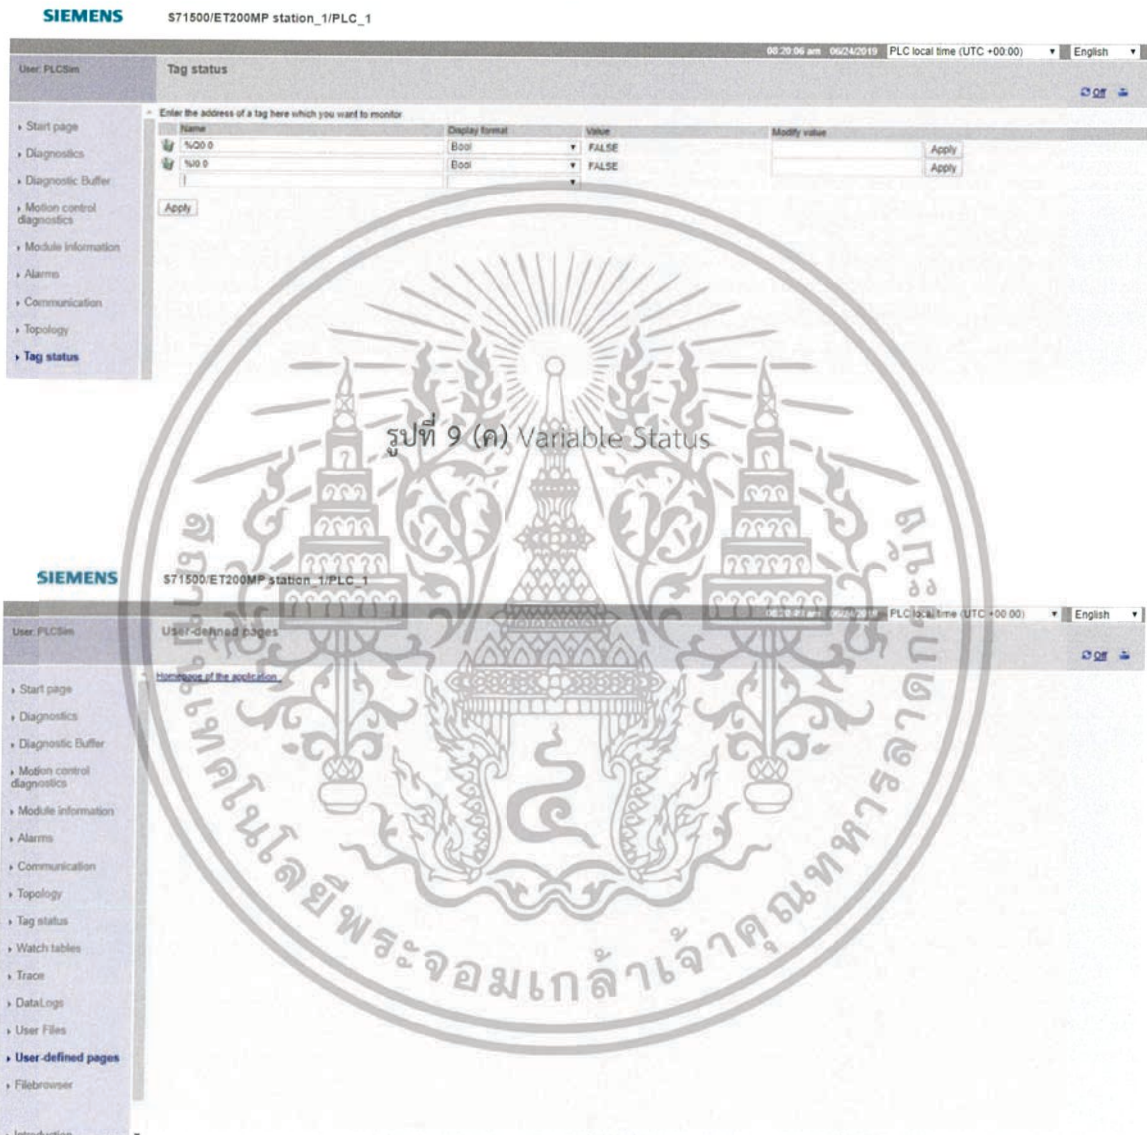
SIEMENS S71500/ET200MP station_1/PLC_1

08:20:06 am 06/24/2019 PLC local time (UTC +00:00) English

User: PLCSim

Tag status

Off

Start page
Diagnostics
Diagnostic Buffer
Motion control diagnostics
Module information
Alarms
Communication
Topology
Tag status

Enter the address of a tag here which you want to monitor

| Name | Display format | Value | Modify value | |
|---|---|---|---|---|
| %Q0.0 | Bool | FALSE | | Apply |
| %I0.0 | Bool | FALSE | | Apply |
| | | | | |

Apply

รูปที่ 9 (ค) Variable Status

SIEMENS S71500/ET200MP station_1/PLC_1

08:20:41 am 06/24/2019 PLC local time (UTC +00:00) English

User: PLCSim

User-defined pages

Off

Homepage of the application

Start page
Diagnostics
Diagnostic Buffer
Motion control diagnostics
Module information
Alarms
Communication
Topology
Tag status
Watch tables
Trace
DataLogs
User Files
User-defined pages
Filebrowser

Introduction

สถาบันเทคโนโลยีพระจอมเกล้าเจ้าคุณทหารลาดกระบัง